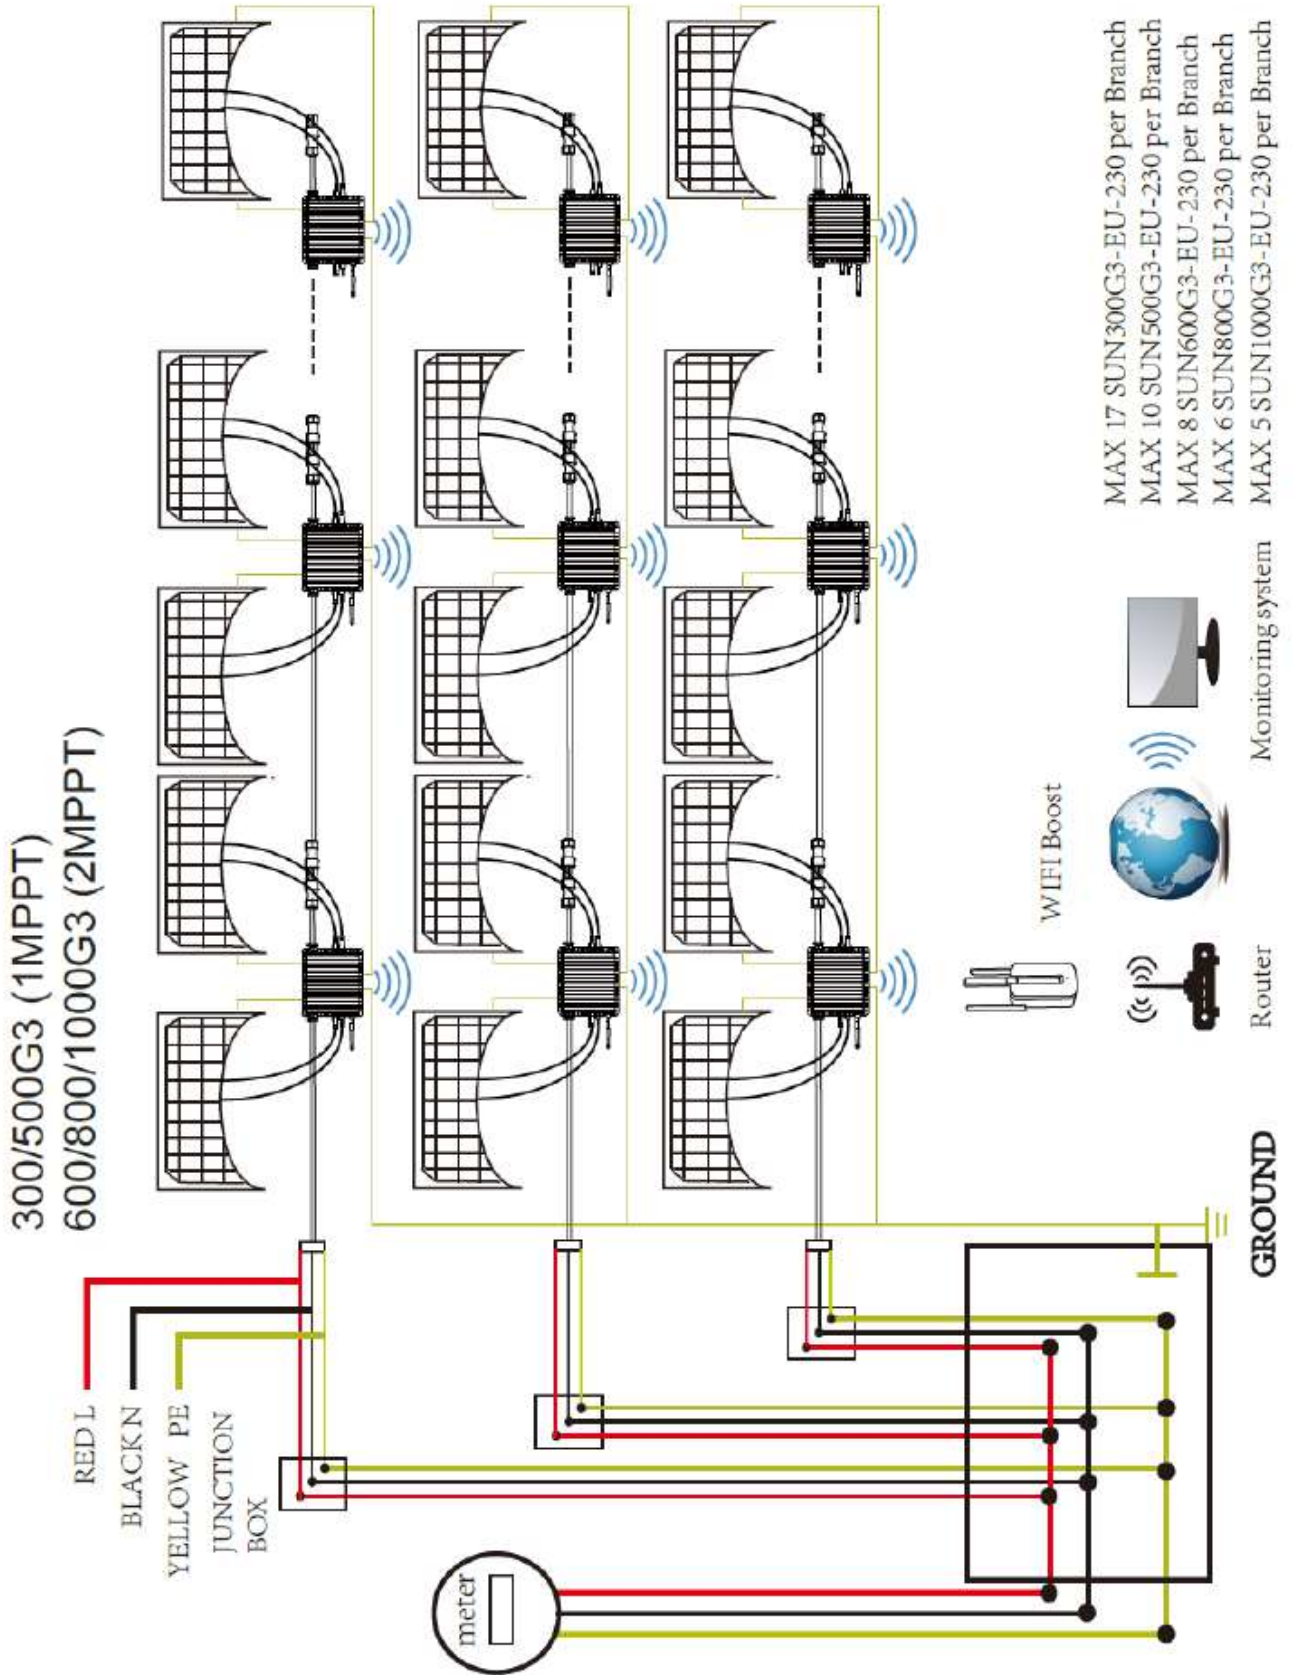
300/500G3 (1MPPT)
600/800/1000G3 (2MPPT)

MAX 17 SUN300G3-EU-230 per Branch
MAX 10 SUN500G3-EU-230 per Branch
MAX 8 SUN600G3-EU-230 per Branch
MAX 6 SUN800G3-EU-230 per Branch
MAX 5 SUN1000G3-EU-230 per Branch

WIFI Boost
Router
Monitoring system

RED L
BLACK N
YELLOW PE
JUNCTION BOX

GROUND

meter